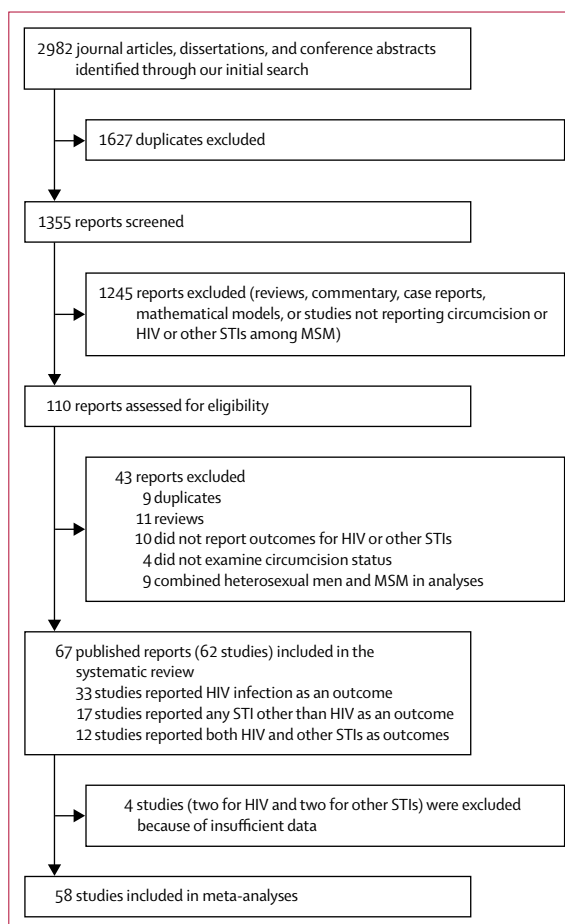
2982 journal articles, dissertations, and conference abstracts identified through our initial search

1627 duplicates excluded

1355 reports screened

1245 reports excluded (reviews, commentary, case reports, mathematical models, or studies not reporting circumcision or HIV or other STIs among MSM)

110 reports assessed for eligibility

43 reports excluded
9 duplicates
11 reviews
10 did not report outcomes for HIV or other STIs
4 did not examine circumcision status
9 combined heterosexual men and MSM in analyses

67 published reports (62 studies) included in the systematic review
33 studies reported HIV infection as an outcome
17 studies reported any STI other than HIV as an outcome
12 studies reported both HIV and other STIs as outcomes

4 studies (two for HIV and two for other STIs) were excluded because of insufficient data

58 studies included in meta-analyses